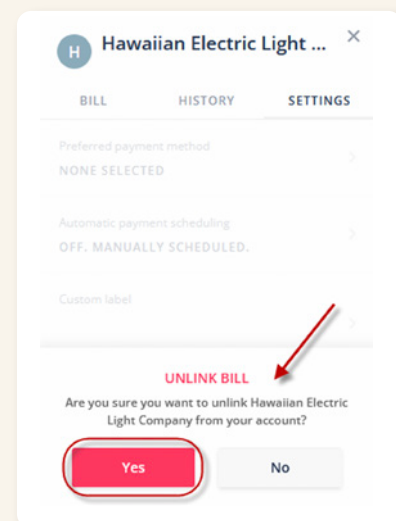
H Hawaiian Electric Light ... ×

BILL HISTORY SETTINGS

Preferred payment method
NONE SELECTED

Automatic payment scheduling
OFF. MANUALLY SCHEDULED.

Custom label

UNLINK BILL
Are you sure you want to unlink Hawaiian Electric Light Company from your account?

Yes No